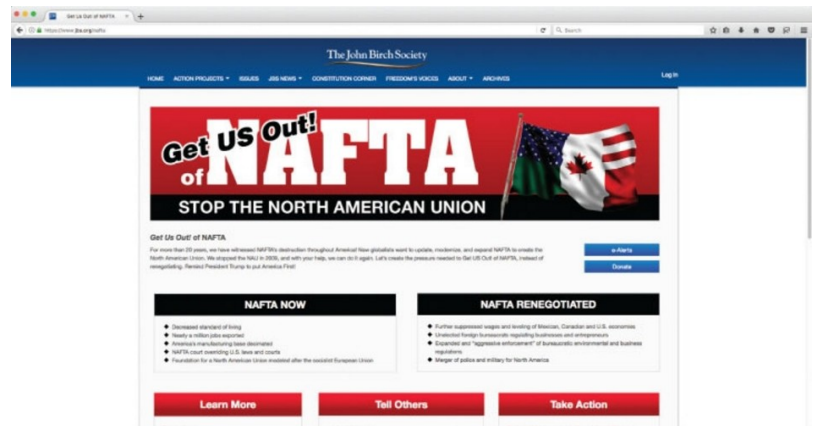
Get Us Out of NAFTA

https://www.jbs.org/nafta

Search

The John Birch Society

HOME ACTION PROJECTS ISSUES JBS NEWS CONSTITUTION CORNER FREEDOM'S VOICES ABOUT ARCHIVES

Log In

Get US Out! of NAFTA

STOP THE NORTH AMERICAN UNION

Get Us Out! of NAFTA

For more than 20 years, we have witnessed NAFTA's destruction throughout America! Now globalists want to update, modernize, and expand NAFTA to create the North American Union. We stopped the NAU in 2005, and with your help, we can do it again. Let's create the pressure needed to Get US Out of NAFTA, instead of renegotiating. Remind President Trump to put America First!

e-Alerts

Donate

NAFTA NOW

Decreased standard of living
Nearly a million jobs exported
America's manufacturing base decimated
NAFTA court overriding U.S. laws and courts
Foundation for a North American Union modeled after the socialist European Union

NAFTA RENEGOTIATED

Further suppressed wages and leveling of Mexican, Canadian and U.S. economies
Unelected foreign bureaucrats regulating businesses and entrepreneurs
Expanded and "aggressive enforcement" of bureaucratic environmental and business regulations
Merger of police and military for North America

Learn More

Tell Others

Take Action